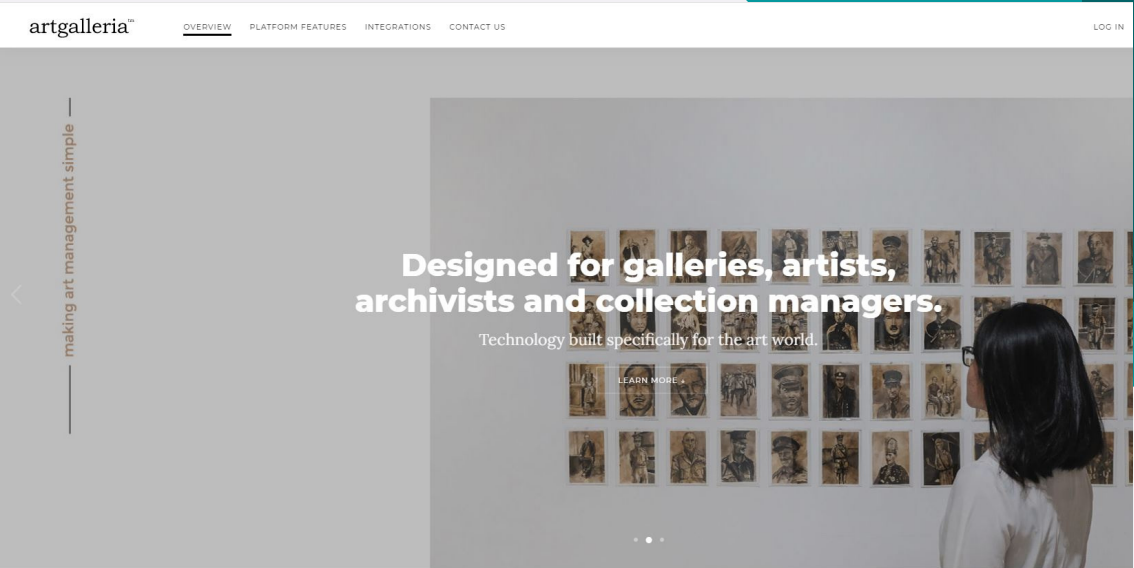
artgalleria™

OVERVIEW PLATFORM FEATURES INTEGRATIONS CONTACT US

LOG IN

making art management simple

Designed for galleries, artists, archivists and collection managers.

Technology built specifically for the art world.

LEARN MORE ›